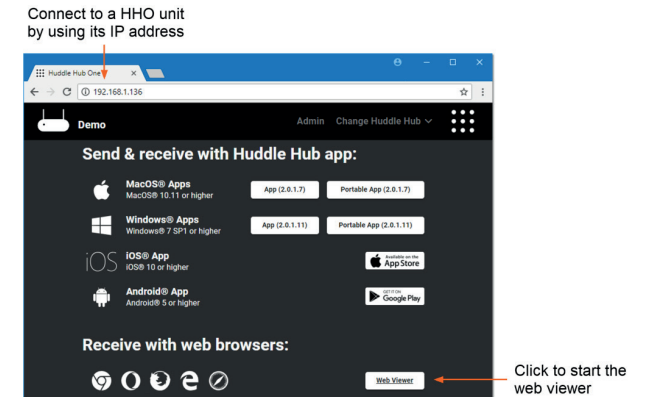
Connect to a HHO unit by using its IP address

Huddle Hub One ×

192.168.1.136

Demo

Admin Change Huddle Hub

Send & receive with Huddle Hub app:

MacOS® Apps
MacOS® 10.11 or higher

App (2.0.1.7)

Portable App (2.0.1.7)

Windows® Apps
Windows® 7 SP1 or higher

App (2.0.1.11)

Portable App (2.0.1.11)

iOS

iOS® App
iOS® 10 or higher

Available on the App Store

Android® App
Android® 5 or higher

GET IT ON Google Play

Receive with web browsers:

Web Viewer

Click to start the web viewer